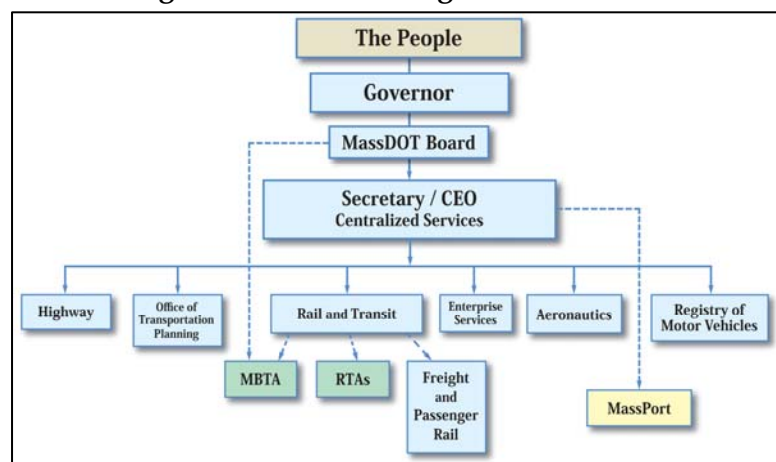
The People

Governor

MassDOT Board

Secretary / CEO
Centralized Services

Highway

Office of Transportation Planning

Rail and Transit

Enterprise Services

Aeronautics

Registry of Motor Vehicles

MBTA

RTAs

Freight and Passenger Rail

MassPort